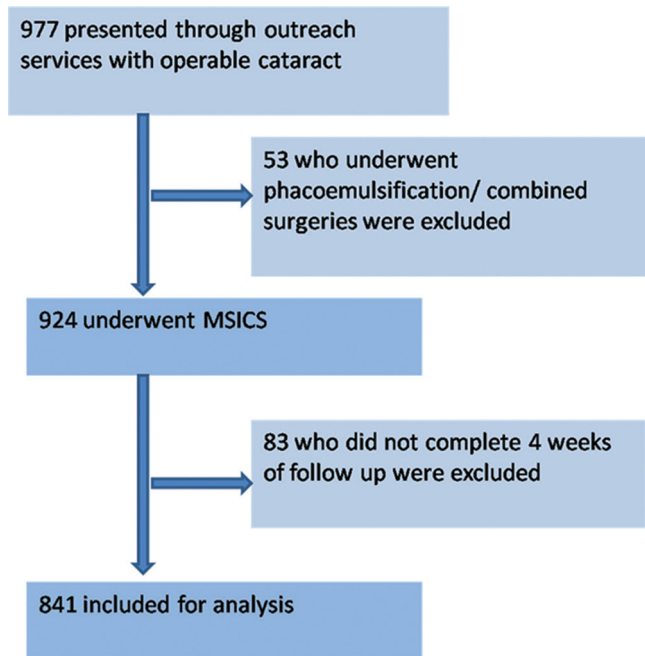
977 presented through outreach services with operable cataract

53 who underwent phacoemulsification/ combined surgeries were excluded

924 underwent MSICS

83 who did not complete 4 weeks of follow up were excluded

841 included for analysis